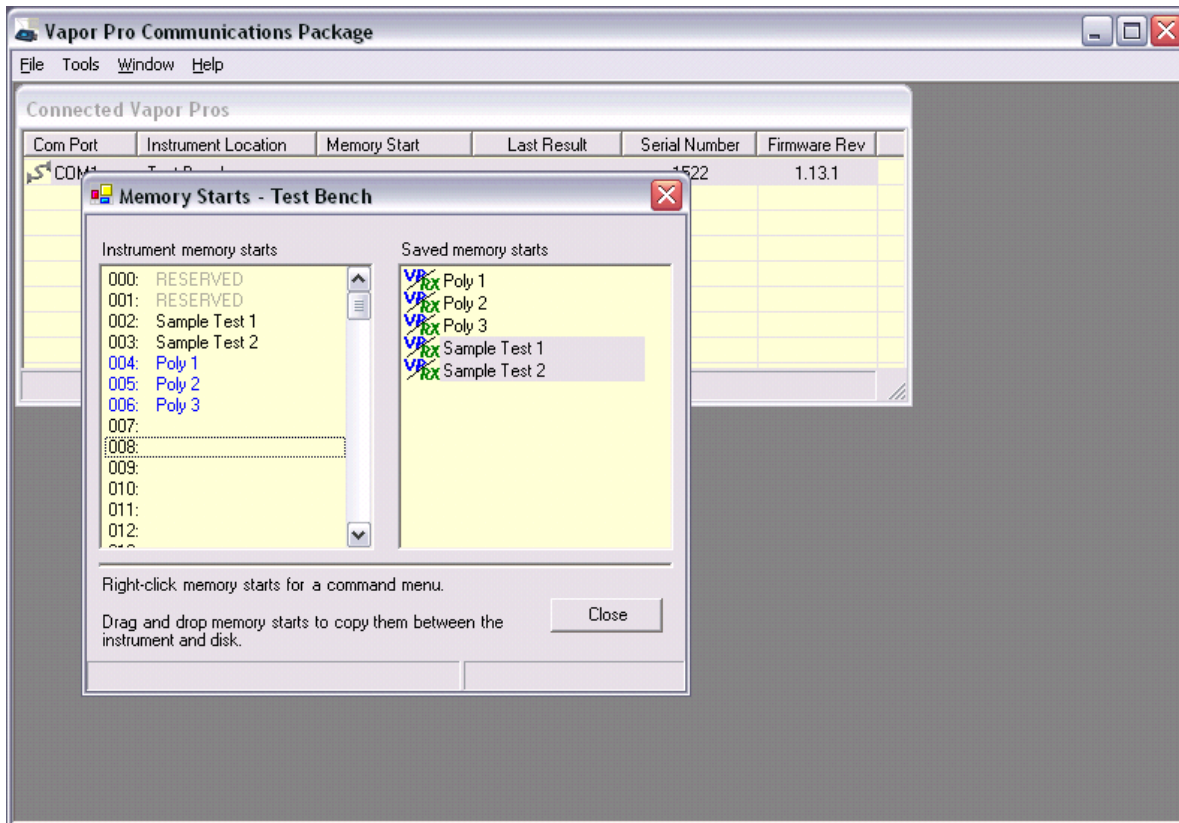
Vapor Pro Communications Package

File Tools Window Help

Connected Vapor Pros

| Com Port | Instrument Location | Memory Start | Last Result | Serial Number | Firmware Rev |
|---|---|---|---|---|---|
| COM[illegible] | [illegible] | | | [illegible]522 | 1.13.1 |

Memory Starts - Test Bench

Instrument memory starts

000: RESERVED
001: RESERVED
002: Sample Test 1
003: Sample Test 2
004: Poly 1
005: Poly 2
006: Poly 3
007:
008:
009:
010:
011:
012:

Saved memory starts

Poly 1
Poly 2
Poly 3
Sample Test 1
Sample Test 2

Right-click memory starts for a command menu.

Drag and drop memory starts to copy them between the instrument and disk.

Close